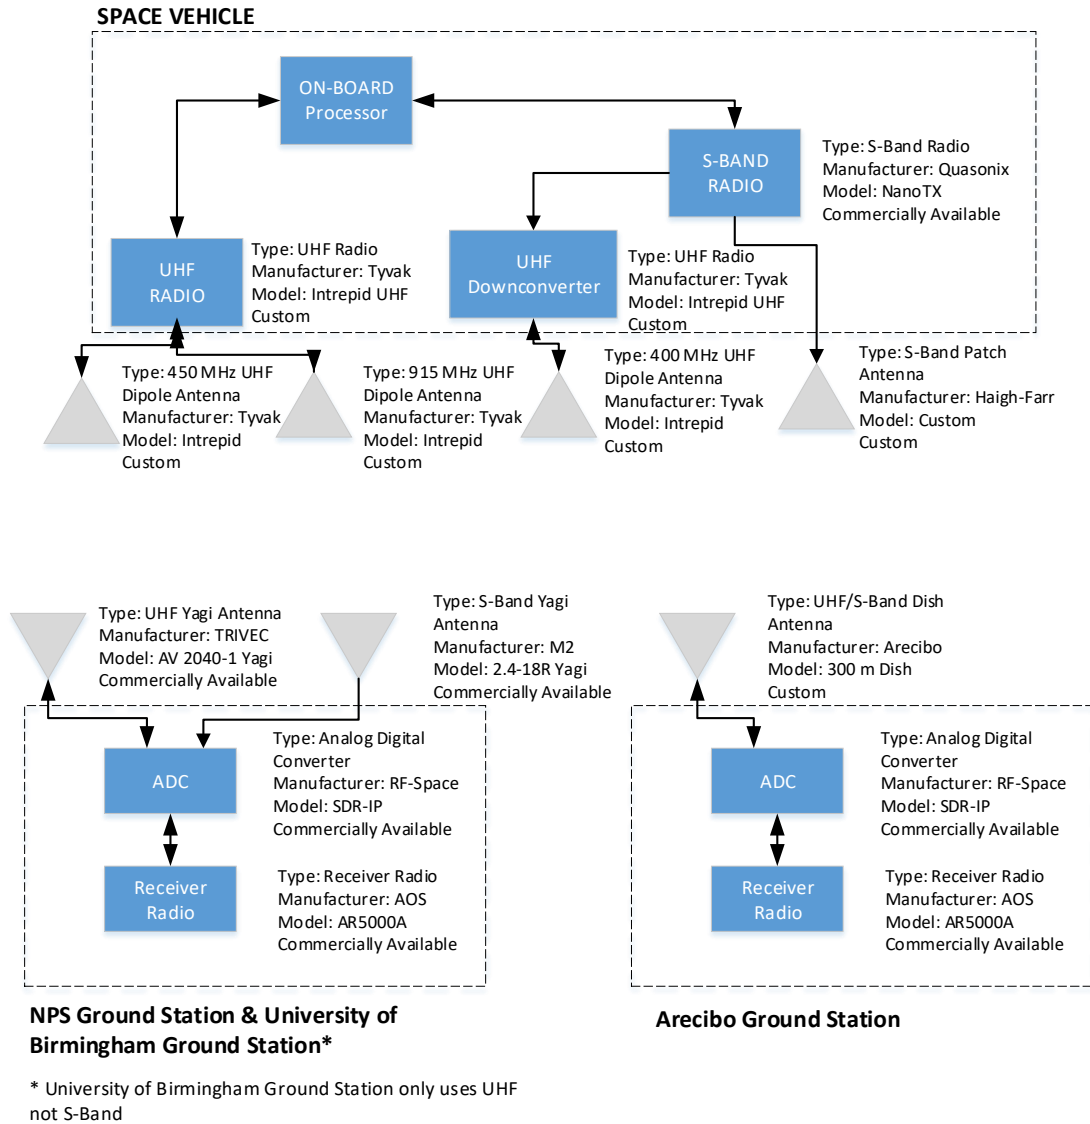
SPACE VEHICLE

ON-BOARD Processor

S-BAND RADIO

Type: S-Band Radio
Manufacturer: Quasonix
Model: NanoTX
Commercially Available

UHF RADIO

Type: UHF Radio
Manufacturer: Tyvak
Model: Intrepid UHF
Custom

UHF Downconverter

Type: UHF Radio
Manufacturer: Tyvak
Model: Intrepid UHF
Custom

Type: 450 MHz UHF
Dipole Antenna
Manufacturer: Tyvak
Model: Intrepid
Custom

Type: 915 MHz UHF
Dipole Antenna
Manufacturer: Tyvak
Model: Intrepid
Custom

Type: 400 MHz UHF
Dipole Antenna
Manufacturer: Tyvak
Model: Intrepid
Custom

Type: S-Band Patch
Antenna
Manufacturer: Haigh-Farr
Model: Custom
Custom

Type: UHF Yagi Antenna
Manufacturer: TRIVEC
Model: AV 2040-1 Yagi
Commercially Available

Type: S-Band Yagi
Antenna
Manufacturer: M2
Model: 2.4-18R Yagi
Commercially Available

ADC

Type: Analog Digital
Converter
Manufacturer: RF-Space
Model: SDR-IP
Commercially Available

Receiver Radio

Type: Receiver Radio
Manufacturer: AOS
Model: AR5000A
Commercially Available

Type: UHF/S-Band Dish
Antenna
Manufacturer: Arecibo
Model: 300 m Dish
Custom

ADC

Type: Analog Digital
Converter
Manufacturer: RF-Space
Model: SDR-IP
Commercially Available

Receiver Radio

Type: Receiver Radio
Manufacturer: AOS
Model: AR5000A
Commercially Available

NPS Ground Station & University of Birmingham Ground Station*

Arecibo Ground Station

* University of Birmingham Ground Station only uses UHF not S-Band